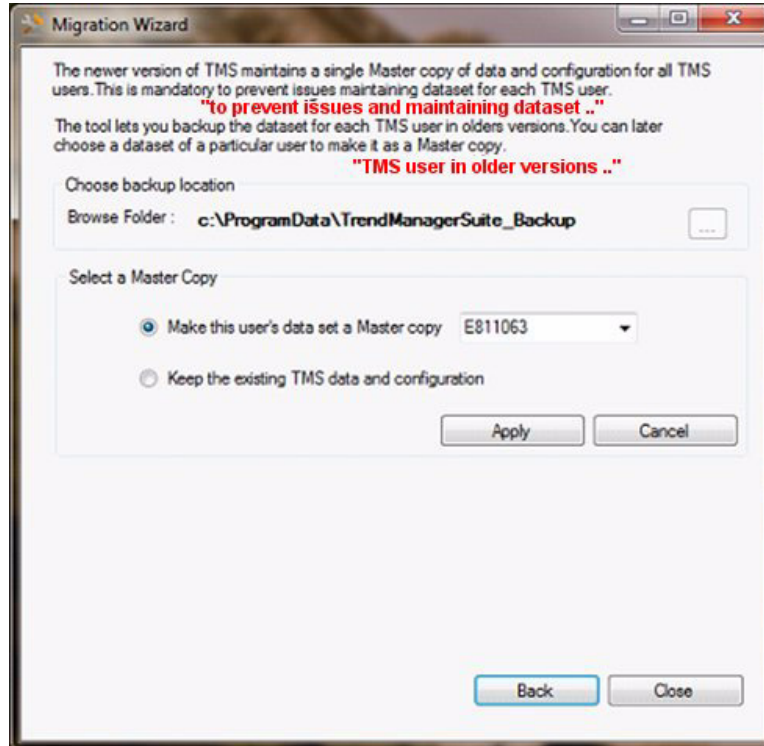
Migration Wizard

The newer version of TMS maintains a single Master copy of data and configuration for all TMS users.This is mandatory to prevent issues maintaining dataset for each TMS user.
"to prevent issues and maintaining dataset .."
The tool lets you backup the dataset for each TMS user in olders versions.You can later choose a dataset of a particular user to make it as a Master copy.
"TMS user in older versions .."

Choose backup location
Browse Folder : c:\ProgramData\TrendManagerSuite_Backup ...

Select a Master Copy
Make this user's data set a Master copy E811063
Keep the existing TMS data and configuration
Apply Cancel

Back Close